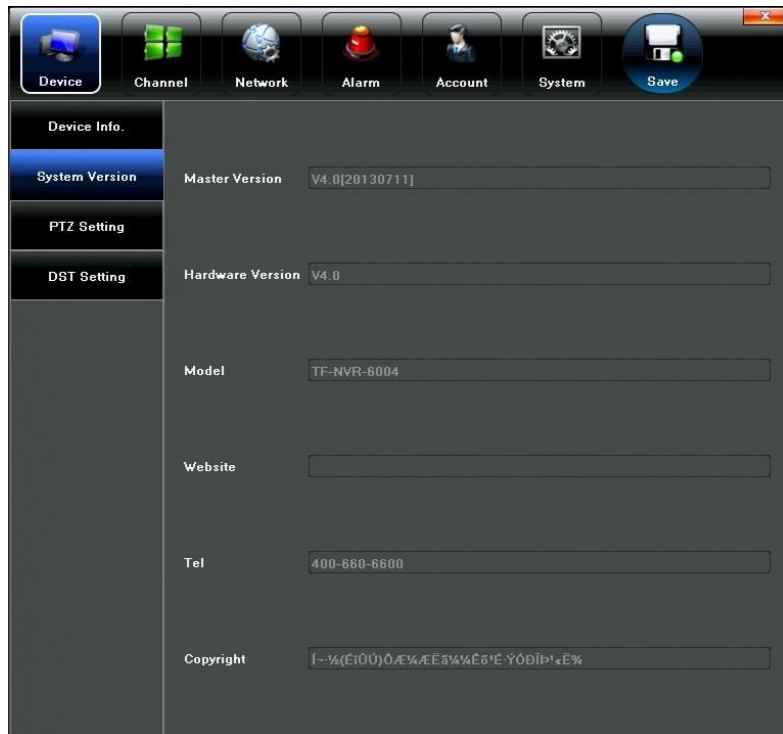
x

Device Channel Network Alarm Account System Save

Device Info.

System Version

PTZ Setting

DST Setting

Master Version V4.0[20130711]

Hardware Version V4.0

Model TF-NVR-6004

Website

Tel 400-660-6600

Copyright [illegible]